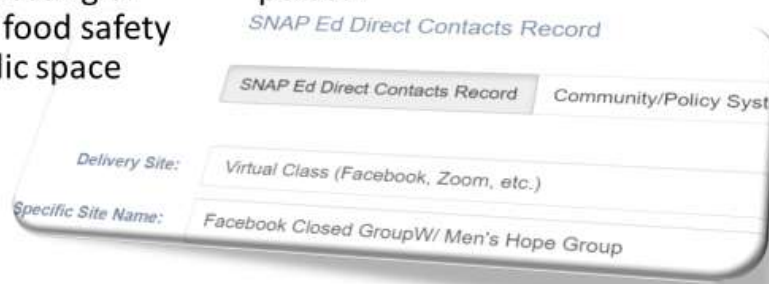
food safety
lic space

SNAP Ed Direct Contacts Record

SNAP Ed Direct Contacts Record
Community/Policy Syst

Delivery Site:
Virtual Class (Facebook, Zoom, etc.)

Specific Site Name:
Facebook Closed GroupW/ Men's Hope Group